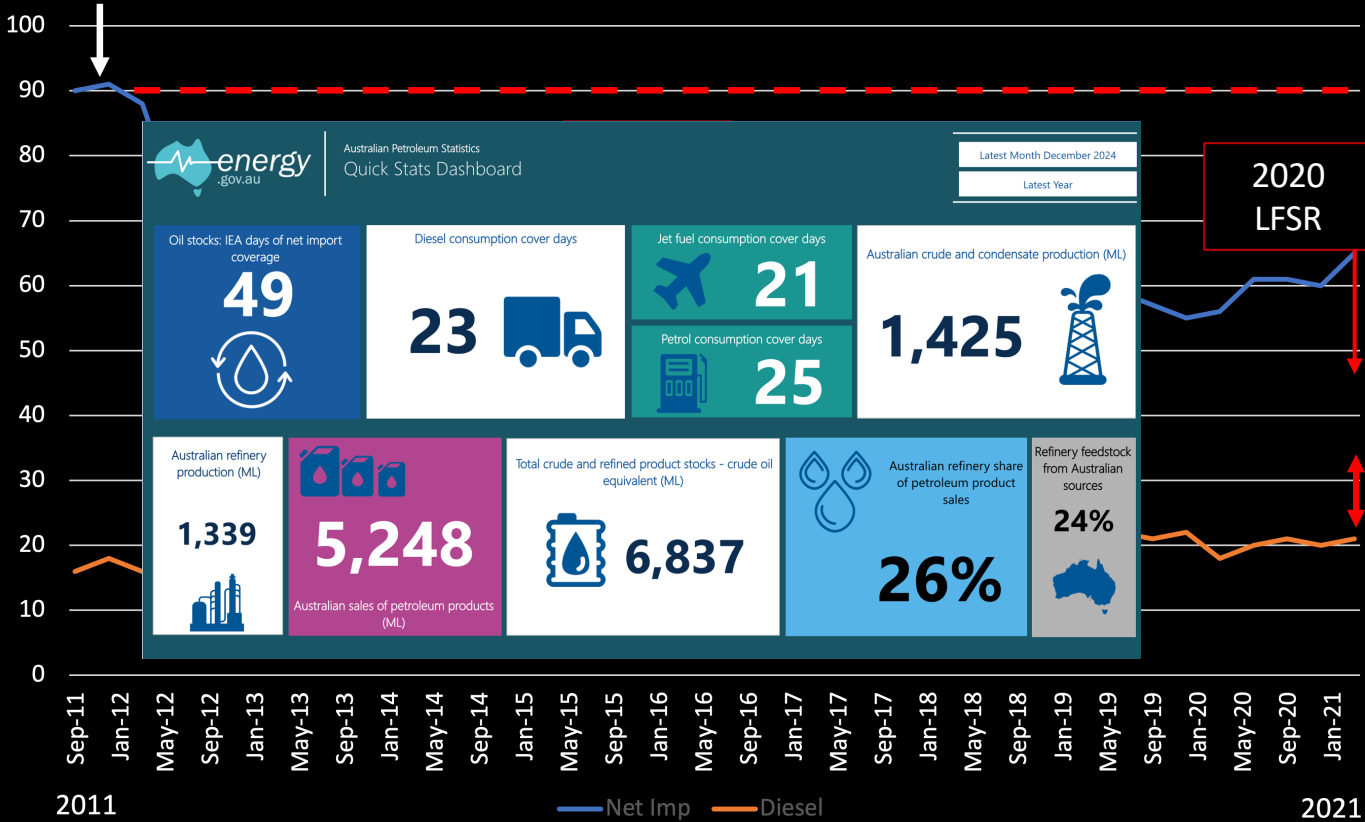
100
90
80
70
60
50
40
30
20
10
0

energy .gov.au

Australian Petroleum Statistics
Quick Stats Dashboard

Latest Month December 2024

Latest Year

2020 LFSR

Oil stocks: IEA days of net import coverage
49

Diesel consumption cover days
23

Jet fuel consumption cover days
21

Petrol consumption cover days
25

Australian crude and condensate production (ML)
1,425

Australian refinery production (ML)
1,339

5,248
Australian sales of petroleum products (ML)

Total crude and refined product stocks - crude oil equivalent (ML)
6,837

Australian refinery share of petroleum product sales
26%

Refinery feedstock from Australian sources
24%

Sep-11 Jan-12 May-12 Sep-12 Jan-13 May-13 Sep-13 Jan-14 May-14 Sep-14 Jan-15 May-15 Sep-15 Jan-16 May-16 Sep-16 Jan-17 May-17 Sep-17 Jan-18 May-18 Sep-18 Jan-19 May-19 Sep-19 Jan-20 May-20 Sep-20 Jan-21

2011
Net Imp Diesel
2021